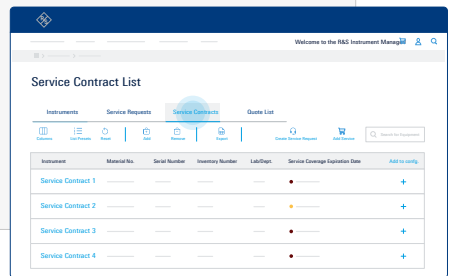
Welcome to the R&S Instrument Manag

Service Contract List

Instruments | Service Requests | Service Contracts | Quote List

Columns | List Presets | Reset | Add | Remove | Export | Create Service Request | Add Device | Search for Equipment

| Instrument | Material No. | Serial Number | Inventory Number | Lab/Dept. | Service Coverage Expiration Date | Add to config. |
|---|---|---|---|---|---|---|
| Service Contract 1 | | | | | | + |
| Service Contract 2 | | | | | | + |
| Service Contract 3 | | | | | | + |
| Service Contract 4 | | | | | | + |